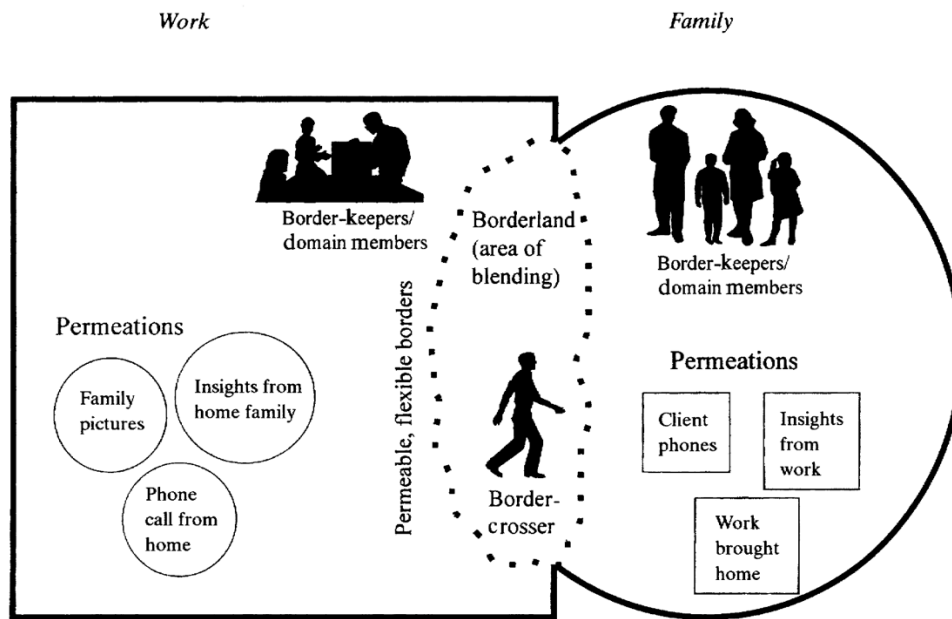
Work

Family

Border-keepers/ domain members

Borderland (area of blending)

Border-keepers/ domain members

Permeations

Family pictures

Insights from home family

Phone call from home

Permeable, flexible borders

Border-crosser

Permeations

Client phones

Insights from work

Work brought home